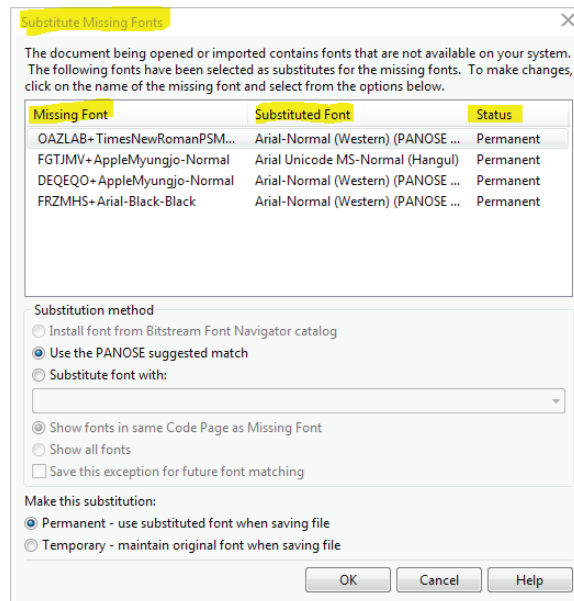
Substitute Missing Fonts

The document being opened or imported contains fonts that are not available on your system. The following fonts have been selected as substitutes for the missing fonts. To make changes, click on the name of the missing font and select from the options below.

| Missing Font | Substituted Font | Status |
|---|---|---|
| OAZLAB+TimesNewRomanPSM... | Arial-Normal (Western) (PANOSE ... | Permanent |
| FGTJMV+AppleMyungjo-Normal | Arial Unicode MS-Normal (Hangul) | Permanent |
| DEQEQO+AppleMyungjo-Normal | Arial-Normal (Western) (PANOSE ... | Permanent |
| FRZMHS+Arial-Black-Black | Arial-Normal (Western) (PANOSE ... | Permanent |

Substitution method
Install font from Bitstream Font Navigator catalog
Use the PANOSE suggested match
Substitute font with:
Show fonts in same Code Page as Missing Font
Show all fonts
Save this exception for future font matching

Make this substitution:
Permanent - use substituted font when saving file
Temporary - maintain original font when saving file

OK Cancel Help